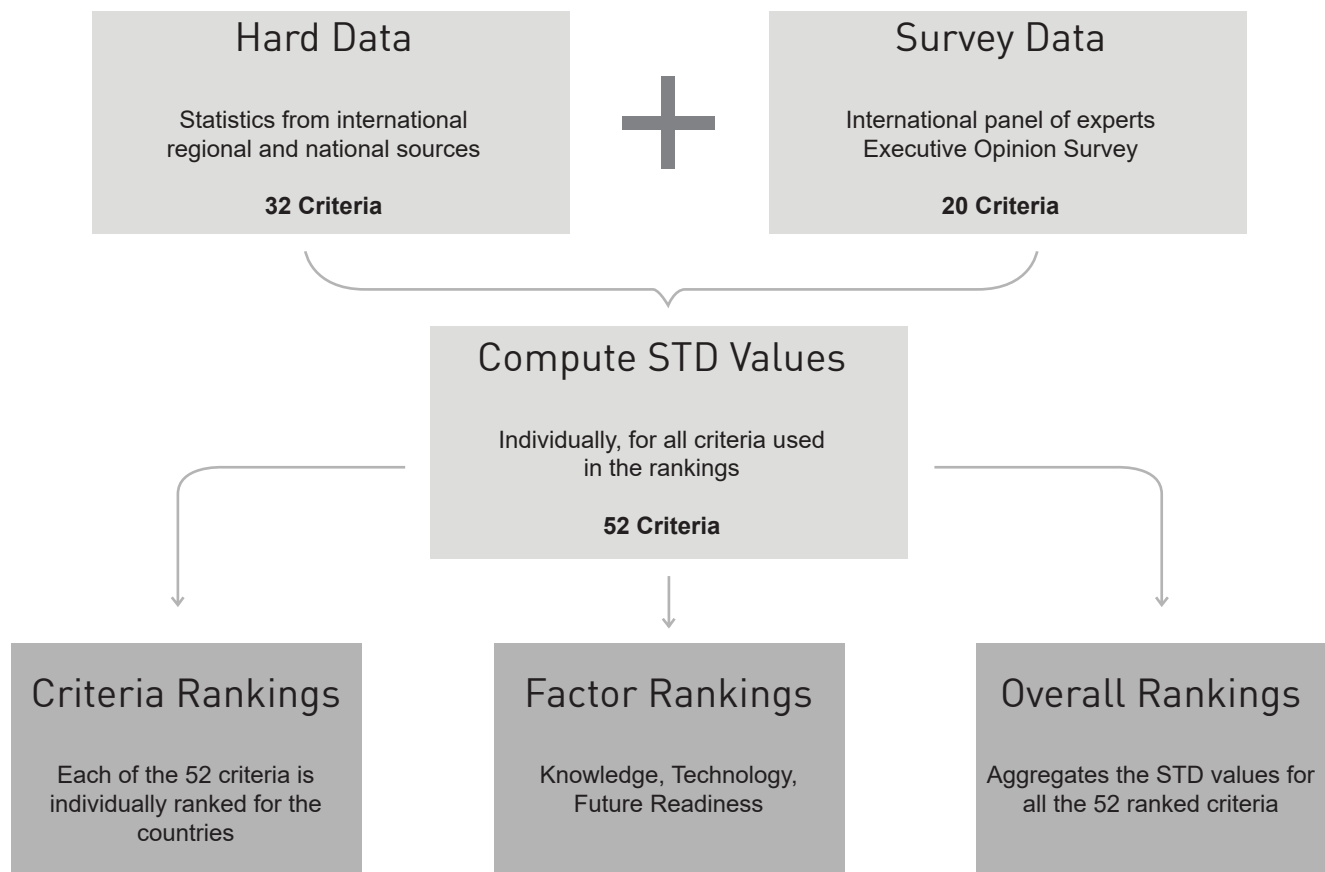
Hard Data

Statistics from international regional and national sources

**32 Criteria**

Survey Data

International panel of experts Executive Opinion Survey

**20 Criteria**

Compute STD Values

Individually, for all criteria used in the rankings

**52 Criteria**

Criteria Rankings

Each of the 52 criteria is individually ranked for the countries

Factor Rankings

Knowledge, Technology, Future Readiness

Overall Rankings

Aggregates the STD values for all the 52 ranked criteria